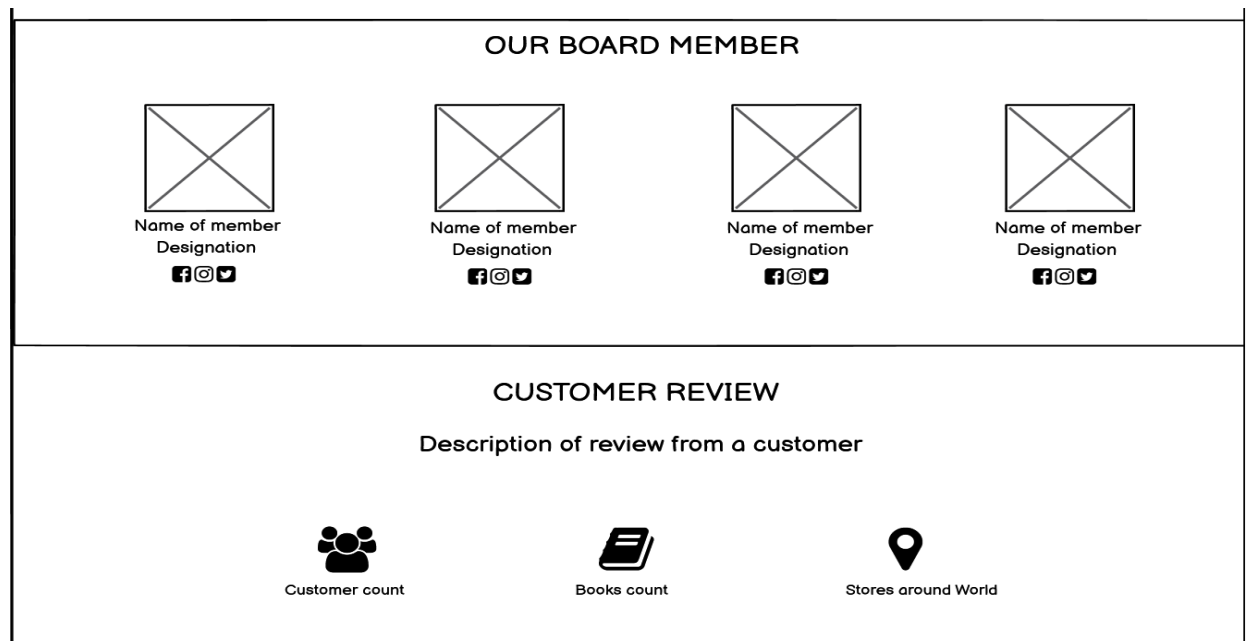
OUR BOARD MEMBER

Name of member
Designation

Name of member
Designation

Name of member
Designation

Name of member
Designation

CUSTOMER REVIEW

Description of review from a customer

Customer count

Books count

Stores around World